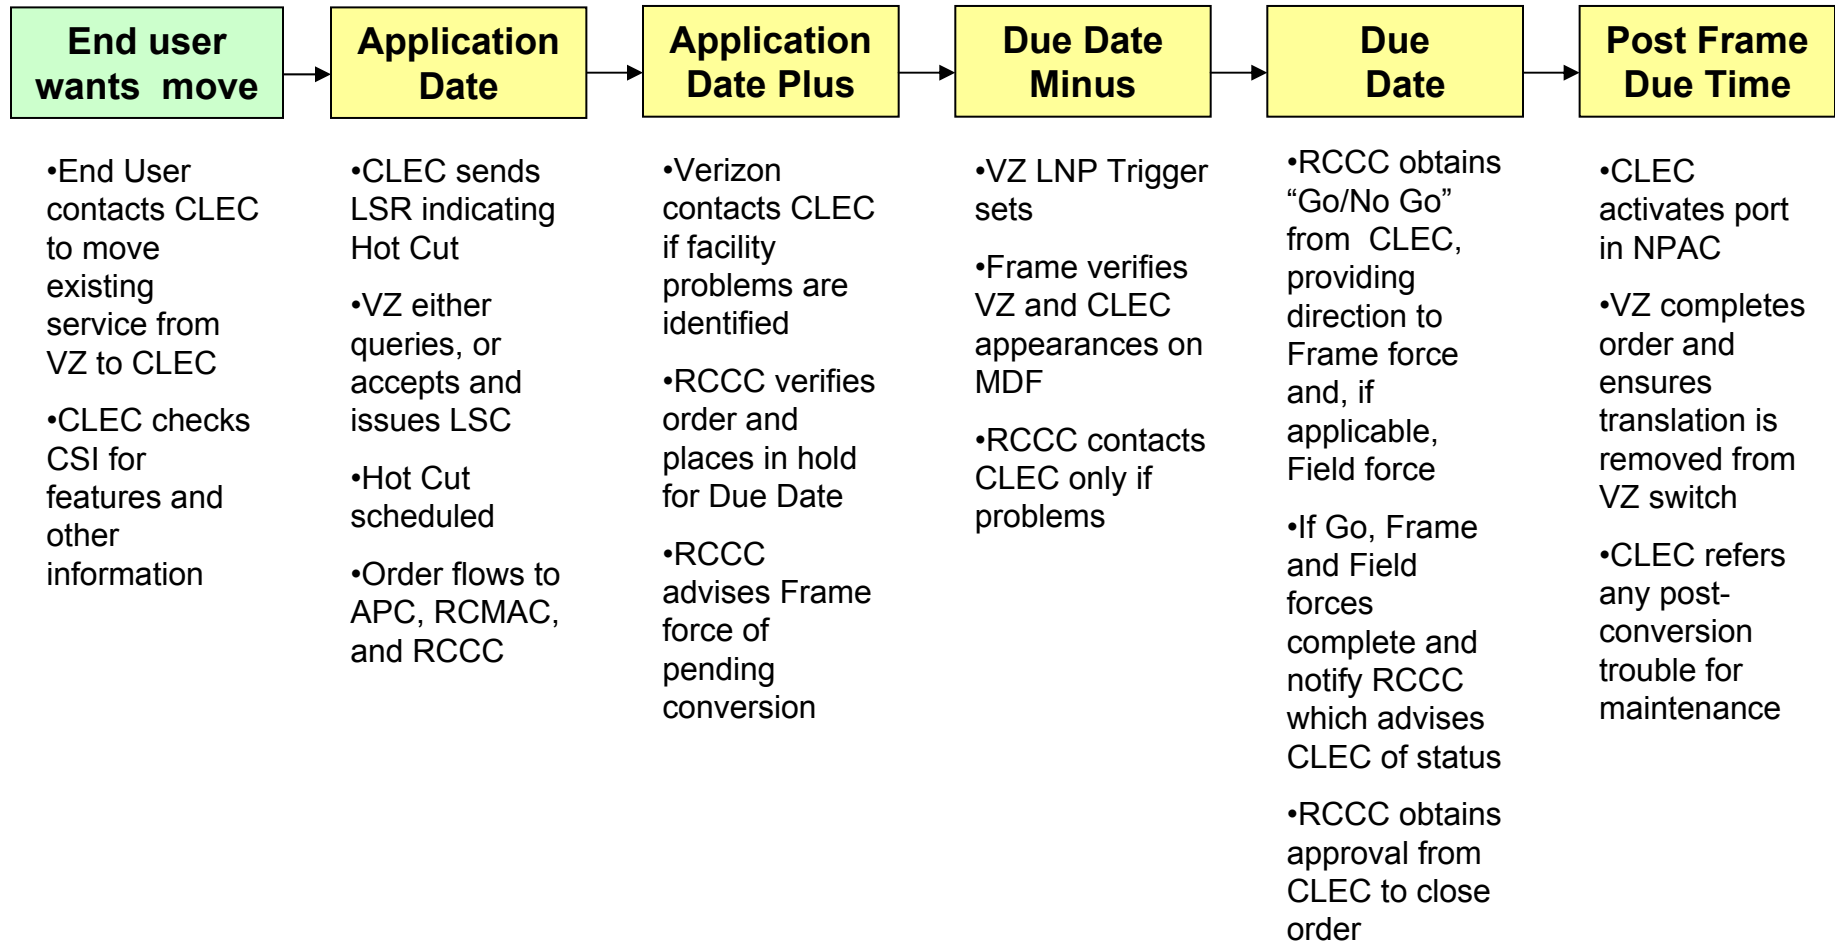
End user wants move

•End User contacts CLEC to move existing service from VZ to CLEC

•CLEC checks CSI for features and other information

Application Date

•CLEC sends LSR indicating Hot Cut

•VZ either queries, or accepts and issues LSC

•Hot Cut scheduled

•Order flows to APC, RCMAC, and RCCC

Application Date Plus

•Verizon contacts CLEC if facility problems are identified

•RCCC verifies order and places in hold for Due Date

•RCCC advises Frame force of pending conversion

Due Date Minus

•VZ LNP Trigger sets

•Frame verifies VZ and CLEC appearances on MDF

•RCCC contacts CLEC only if problems

Due Date

•RCCC obtains “Go/No Go” from CLEC, providing direction to Frame force and, if applicable, Field force

•If Go, Frame and Field forces complete and notify RCCC which advises CLEC of status

•RCCC obtains approval from CLEC to close order

Post Frame Due Time

•CLEC activates port in NPAC

•VZ completes order and ensures translation is removed from VZ switch

•CLEC refers any post-conversion trouble for maintenance